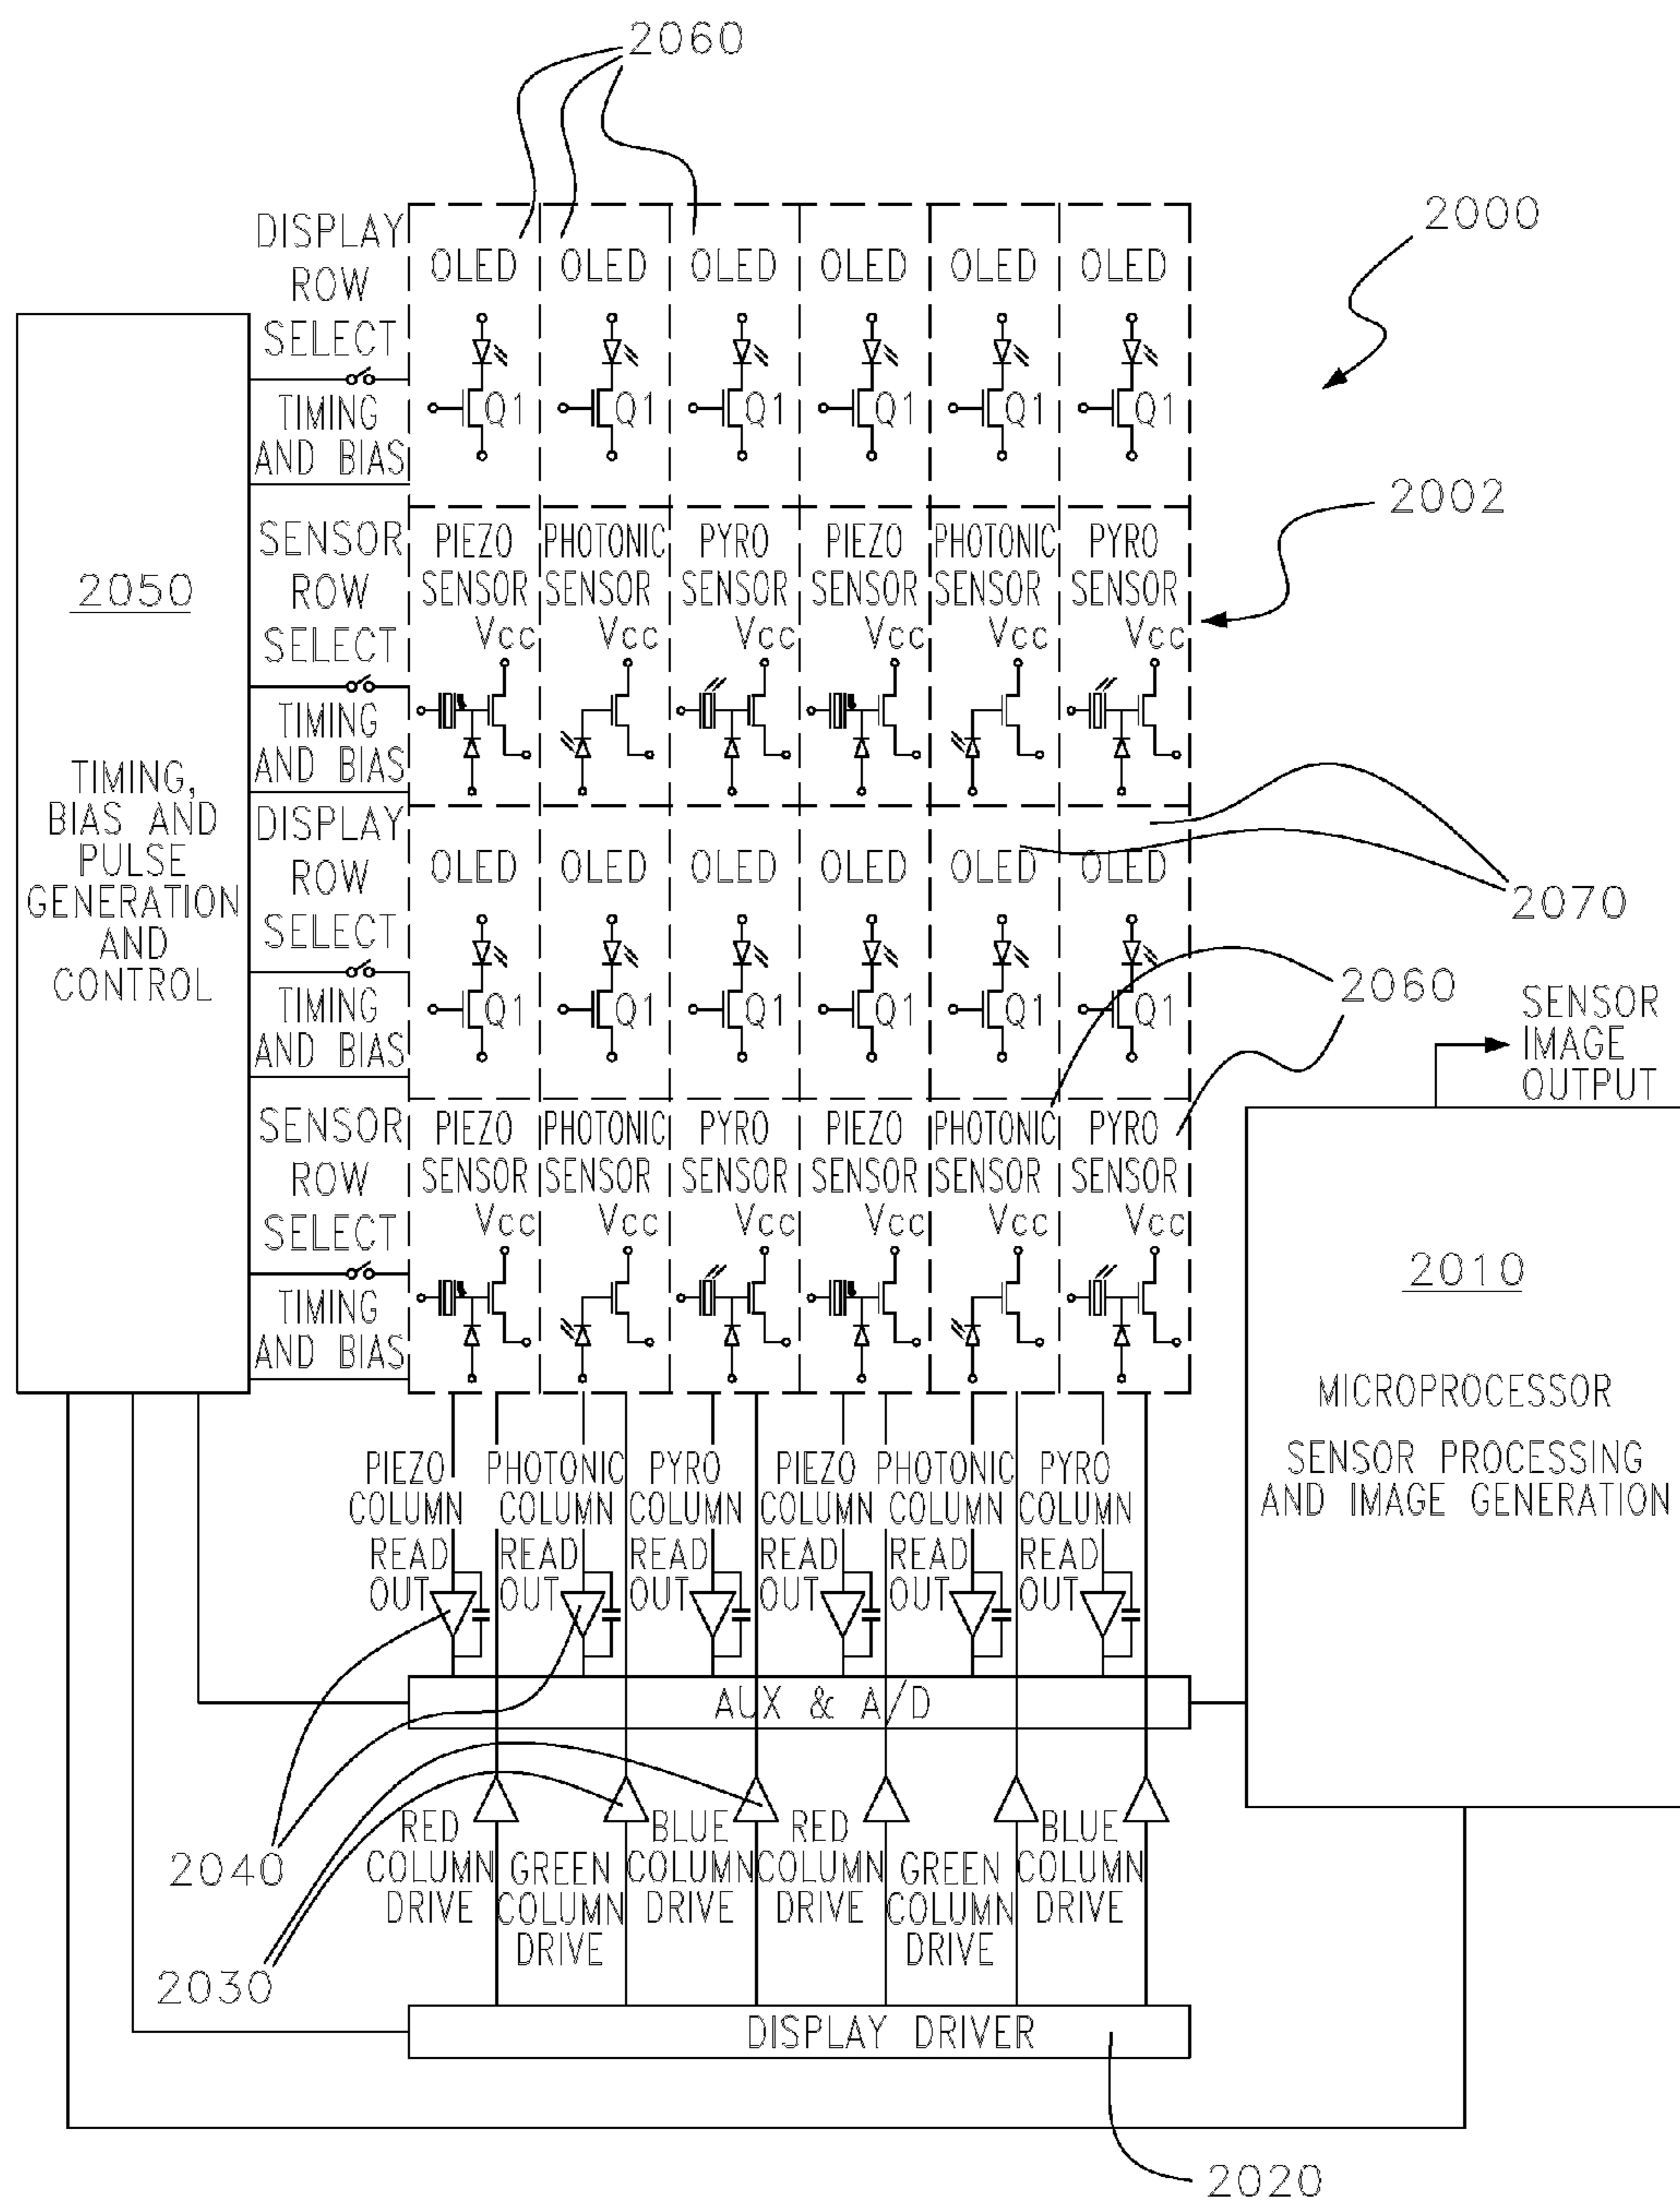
2060

2000

DISPLAY ROW SELECT

TIMING AND BIAS

OLED OLED OLED OLED OLED OLED

Q1 Q1 Q1 Q1 Q1 Q1

2002

2050

TIMING, BIAS AND PULSE GENERATION AND CONTROL

SENSOR ROW SELECT

TIMING AND BIAS

PIEZO SENSOR Vcc
PHOTONIC SENSOR Vcc
PYRO SENSOR Vcc
PIEZO SENSOR Vcc
PHOTONIC SENSOR Vcc
PYRO SENSOR Vcc

DISPLAY ROW SELECT

TIMING AND BIAS

OLED OLED OLED OLED OLED OLED

Q1 Q1 Q1 Q1 Q1 Q1

2070

2060

SENSOR IMAGE OUTPUT

SENSOR ROW SELECT

TIMING AND BIAS

PIEZO SENSOR Vcc
PHOTONIC SENSOR Vcc
PYRO SENSOR Vcc
PIEZO SENSOR Vcc
PHOTONIC SENSOR Vcc
PYRO SENSOR Vcc

2010

MICROPROCESSOR

SENSOR PROCESSING AND IMAGE GENERATION

PIEZO COLUMN READ OUT
PHOTONIC COLUMN READ OUT
PYRO COLUMN READ OUT
PIEZO COLUMN READ OUT
PHOTONIC COLUMN READ OUT
PYRO COLUMN READ OUT

AUX & A/D

2040

RED COLUMN DRIVE
GREEN COLUMN DRIVE
BLUE COLUMN DRIVE
RED COLUMN DRIVE
GREEN COLUMN DRIVE
BLUE COLUMN DRIVE

2030

DISPLAY DRIVER

2020